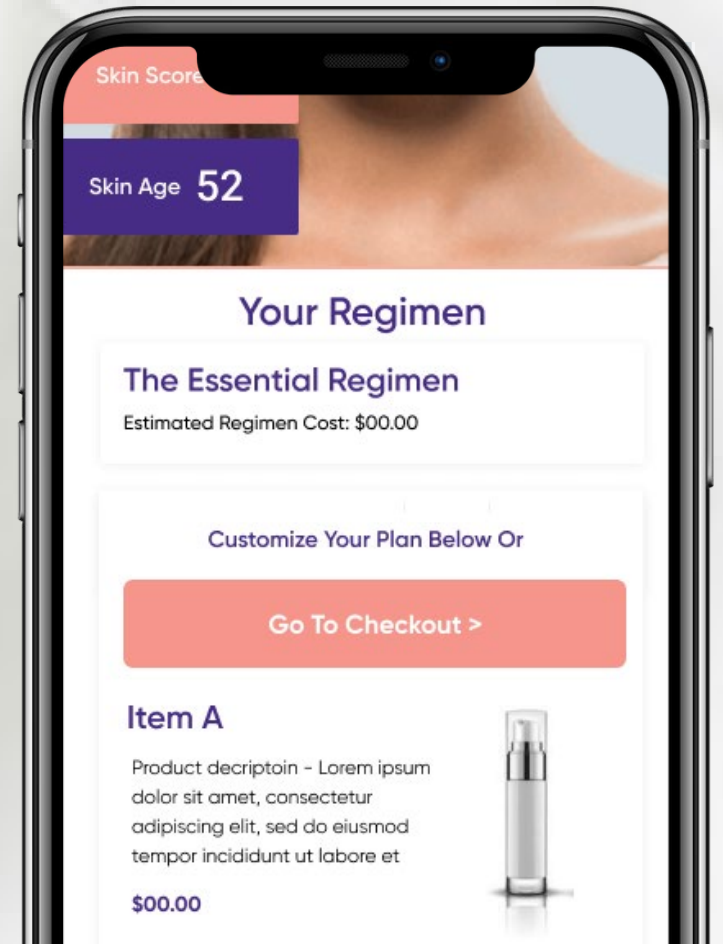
Skin Score

Skin Age 52

Your Regimen

The Essential Regimen

Estimated Regimen Cost: $00.00

Customize Your Plan Below Or

Go To Checkout >

Item A

Product decriptoin - Lorem ipsum dolor sit amet, consectetur adipiscing elit, sed do eiusmod tempor incididunt ut labore et

$00.00